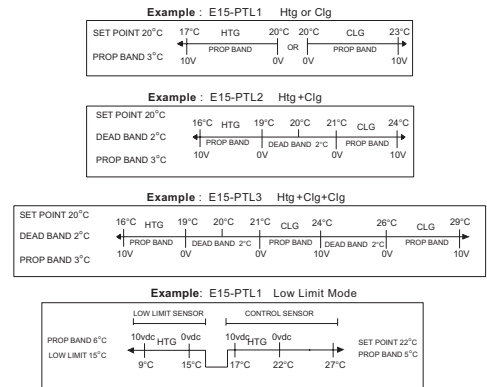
**Example** : E15-PTL1 Htg or Clg

SET POINT 20°C
PROP BAND 3°C

17°C PROP BAND 20°C OR 20°C CLG 23°C
HTG
10V 0V 0V 10V

**Example** : E15-PTL2 Htg+Clg

SET POINT 20°C
DEAD BAND 2°C
PROP BAND 3°C

16°C HTG 19°C 20°C 21°C CLG 24°C
PROP BAND DEAD BAND 2°C PROP BAND
10V 0V 0V 10V

**Example** : E15-PTL3 Htg+Clg+Clg

SET POINT 20°C
DEAD BAND 2°C
PROP BAND 3°C

16°C HTG 19°C 20°C 21°C CLG 24°C 26°C CLG 29°C
PROP BAND DEAD BAND 2°C PROP BAND DEAD BAND 2°C PROP BAND
10V 0V 0V 10V 0V 10V

**Example**: E15-PTL1 Low Limit Mode

LOW LIMIT SENSOR CONTROL SENSOR

PROP BAND 6°C
LOW LIMIT 15°C

10vdc HTG 0vdc 10vdc HTG 0vdc
9°C 15°C 17°C 22°C 27°C

SET POINT 22°C
PROP BAND 5°C